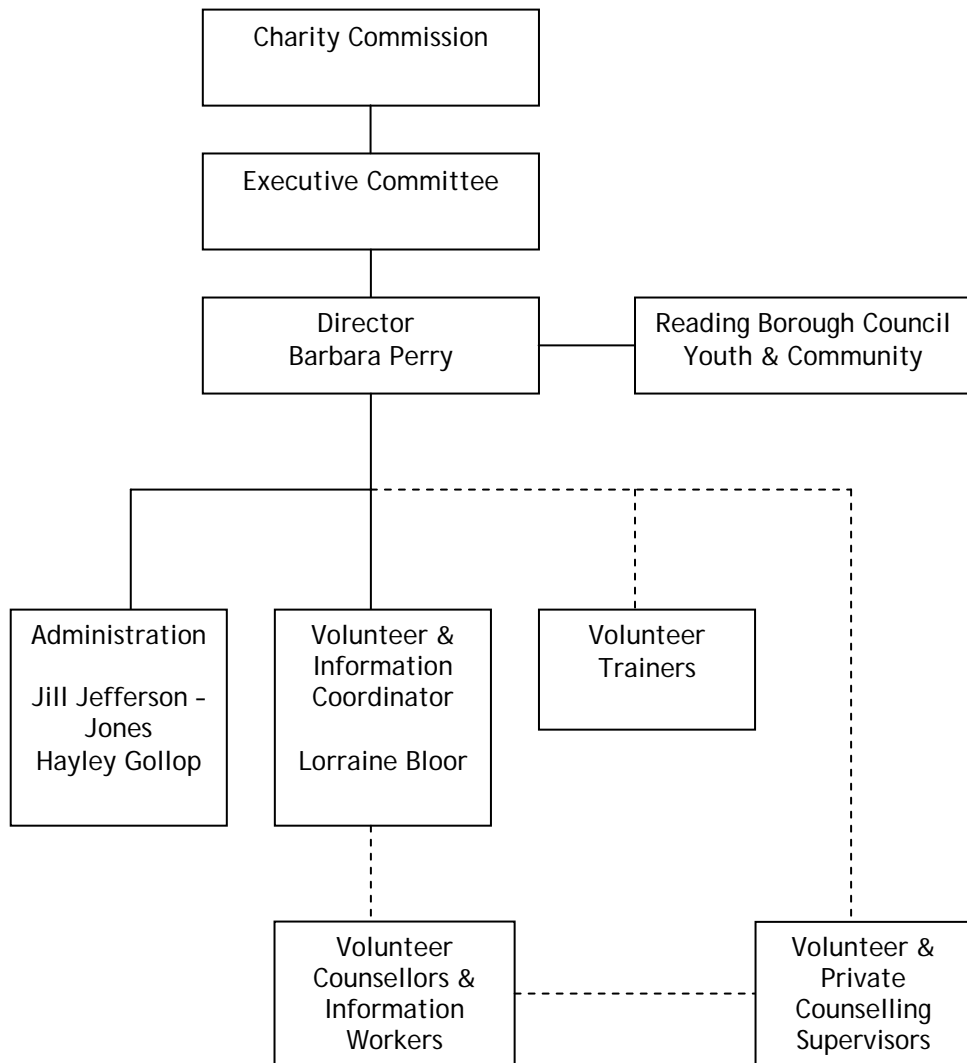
Charity Commission

Executive Committee

Director
Barbara Perry

Reading Borough Council
Youth & Community

Administration

Jill Jefferson - Jones
Hayley Gollop

Volunteer & Information Coordinator

Lorraine Bloor

Volunteer Trainers

Volunteer Counsellors & Information Workers

Volunteer & Private Counselling Supervisors